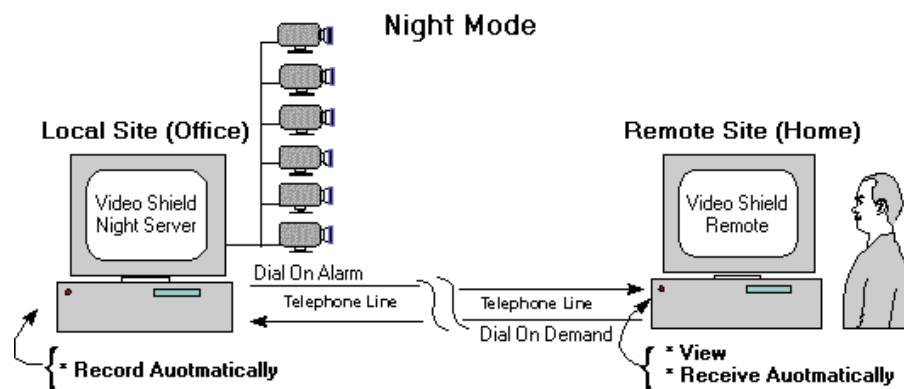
Night Mode

Local Site (Office)

Video Shield Night Server

Remote Site (Home)

Video Shield Remote

Dial On Alarm

Telephone Line

Telephone Line

Dial On Demand

* Record Auotmatically

* View
* Receive Auotmatically